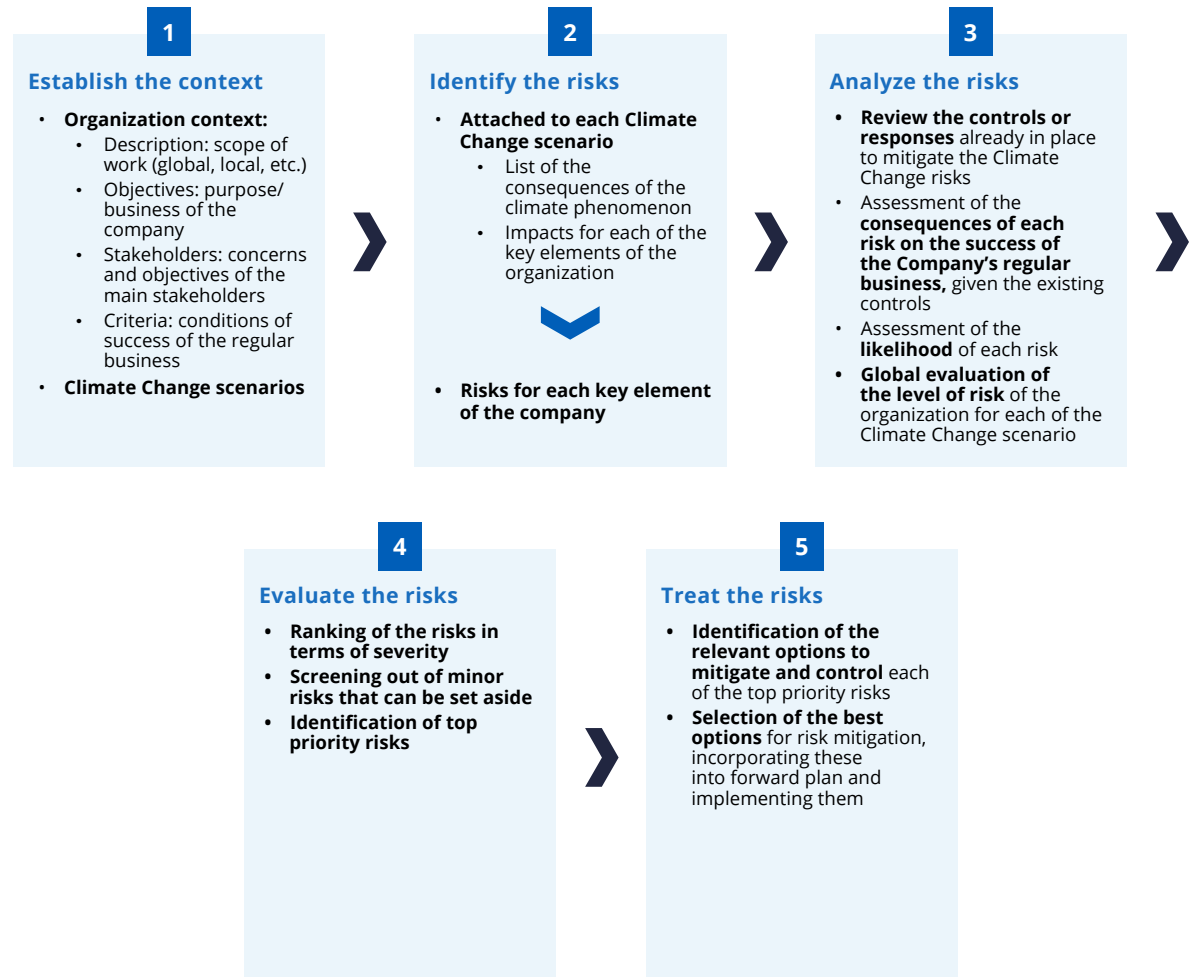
1

Establish the context

- Organization context:
  - Description: scope of work (global, local, etc.)
  - Objectives: purpose/ business of the company
  - Stakeholders: concerns and objectives of the main stakeholders
  - Criteria: conditions of success of the regular business
- Climate Change scenarios

2

Identify the risks

- Attached to each Climate Change scenario
  - List of the consequences of the climate phenomenon
  - Impacts for each of the key elements of the organization

- Risks for each key element of the company

3

Analyze the risks

- Review the controls or responses already in place to mitigate the Climate Change risks
- Assessment of the consequences of each risk on the success of the Company's regular business, given the existing controls
- Assessment of the likelihood of each risk
- Global evaluation of the level of risk of the organization for each of the Climate Change scenario

4

Evaluate the risks

- Ranking of the risks in terms of severity
- Screening out of minor risks that can be set aside
- Identification of top priority risks

5

Treat the risks

- Identification of the relevant options to mitigate and control each of the top priority risks
- Selection of the best options for risk mitigation, incorporating these into forward plan and implementing them